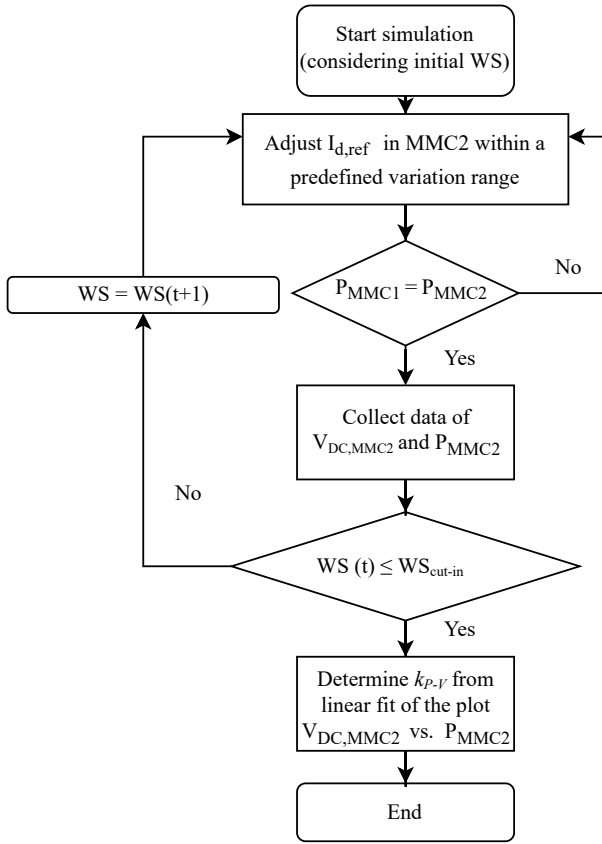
Start simulation (considering initial WS)

Adjust $I_{d,ref}$ in MMC2 within a predefined variation range

WS = WS(t+1)

$P_{MMC1} = P_{MMC2}$

No

Yes

Collect data of $V_{DC,MMC2}$ and $P_{MMC2}$

No

WS (t) $\leq$ $WS_{cut\text{-}in}$

Yes

Determine $k_{P\text{-}V}$ from linear fit of the plot $V_{DC,MMC2}$ vs. $P_{MMC2}$

End